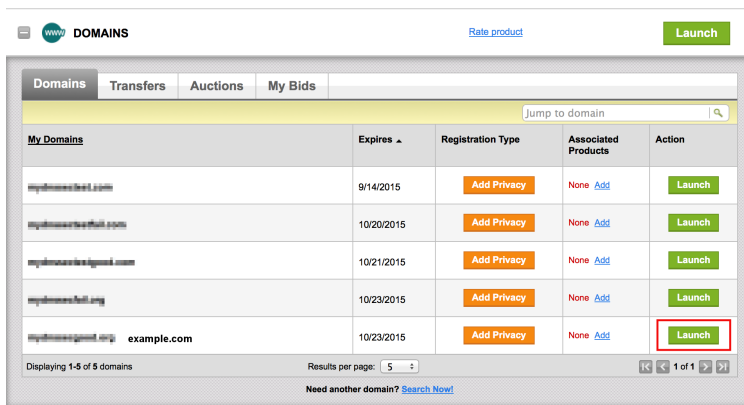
www DOMAINS

Rate product

Launch

Domains | Transfers | Auctions | My Bids

Jump to domain

| My Domains | Expires ▲ | Registration Type | Associated Products | Action |
|---|---|---|---|---|
| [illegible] | 9/14/2015 | Add Privacy | None Add | Launch |
| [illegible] | 10/20/2015 | Add Privacy | None Add | Launch |
| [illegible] | 10/21/2015 | Add Privacy | None Add | Launch |
| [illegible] | 10/23/2015 | Add Privacy | None Add | Launch |
| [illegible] example.com | 10/23/2015 | Add Privacy | None Add | Launch |

Displaying 1-5 of 5 domains

Results per page: 5

1 of 1

Need another domain? Search Now!